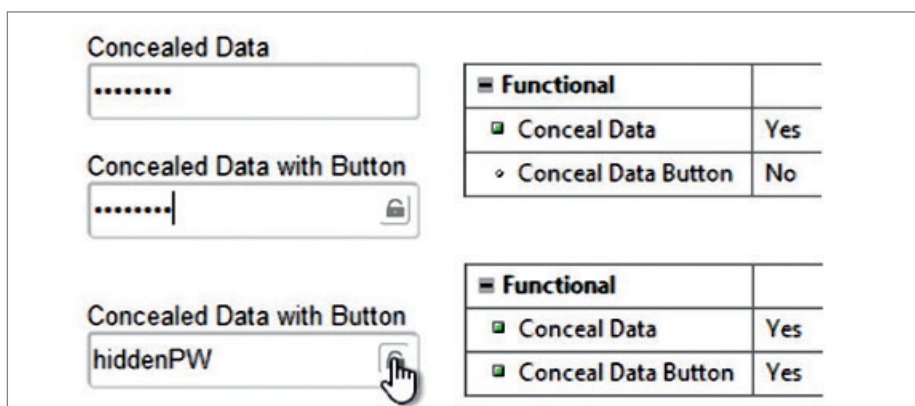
Concealed Data

••••••••

Concealed Data with Button

••••••••

Concealed Data with Button

hiddenPW

| Functional | |
|---|---|
| Conceal Data | Yes |
| Conceal Data Button | No |

| Functional | |
|---|---|
| Conceal Data | Yes |
| Conceal Data Button | Yes |